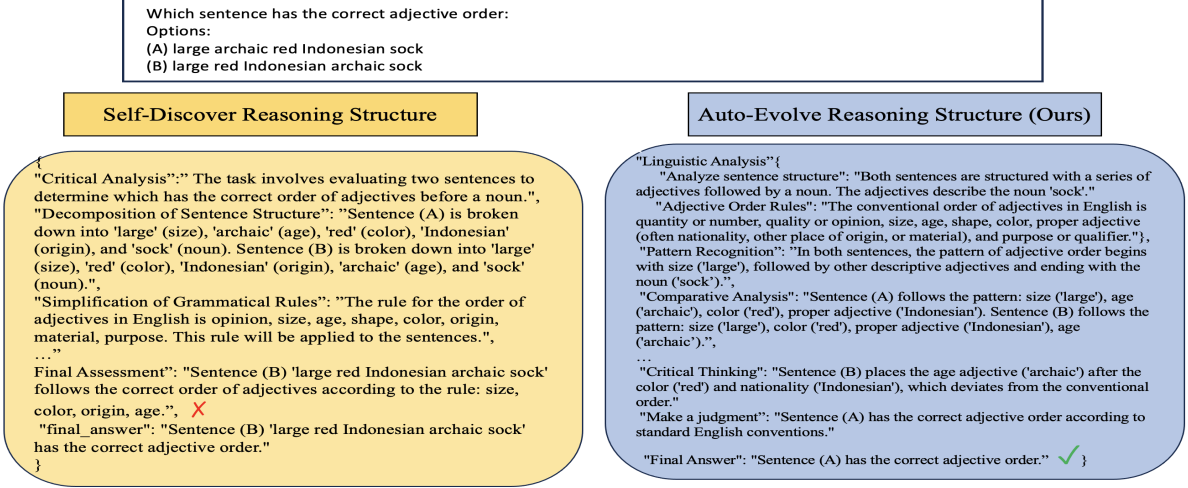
Which sentence has the correct adjective order:
Options:
(A) large archaic red Indonesian sock
(B) large red Indonesian archaic sock

Self-Discover Reasoning Structure

{
"Critical Analysis":" The task involves evaluating two sentences to determine which has the correct order of adjectives before a noun.",
"Decomposition of Sentence Structure": "Sentence (A) is broken down into 'large' (size), 'archaic' (age), 'red' (color), 'Indonesian' (origin), and 'sock' (noun). Sentence (B) is broken down into 'large' (size), 'red' (color), 'Indonesian' (origin), 'archaic' (age), and 'sock' (noun).",
"Simplification of Grammatical Rules": "The rule for the order of adjectives in English is opinion, size, age, shape, color, origin, material, purpose. This rule will be applied to the sentences.",
…"
Final Assessment": "Sentence (B) 'large red Indonesian archaic sock' follows the correct order of adjectives according to the rule: size, color, origin, age.",
"final_answer": "Sentence (B) 'large red Indonesian archaic sock' has the correct adjective order."
}

Auto-Evolve Reasoning Structure (Ours)

"Linguistic Analysis"{
"Analyze sentence structure": "Both sentences are structured with a series of adjectives followed by a noun. The adjectives describe the noun 'sock'."
"Adjective Order Rules": "The conventional order of adjectives in English is quantity or number, quality or opinion, size, age, shape, color, proper adjective (often nationality, other place of origin, or material), and purpose or qualifier."},
"Pattern Recognition": "In both sentences, the pattern of adjective order begins with size ('large'), followed by other descriptive adjectives and ending with the noun ('sock').",
"Comparative Analysis": "Sentence (A) follows the pattern: size ('large'), age ('archaic'), color ('red'), proper adjective ('Indonesian'). Sentence (B) follows the pattern: size ('large'), color ('red'), proper adjective ('Indonesian'), age ('archaic').",
…
"Critical Thinking": "Sentence (B) places the age adjective ('archaic') after the color ('red') and nationality ('Indonesian'), which deviates from the conventional order."
"Make a judgment": "Sentence (A) has the correct adjective order according to standard English conventions."

"Final Answer": "Sentence (A) has the correct adjective order." }